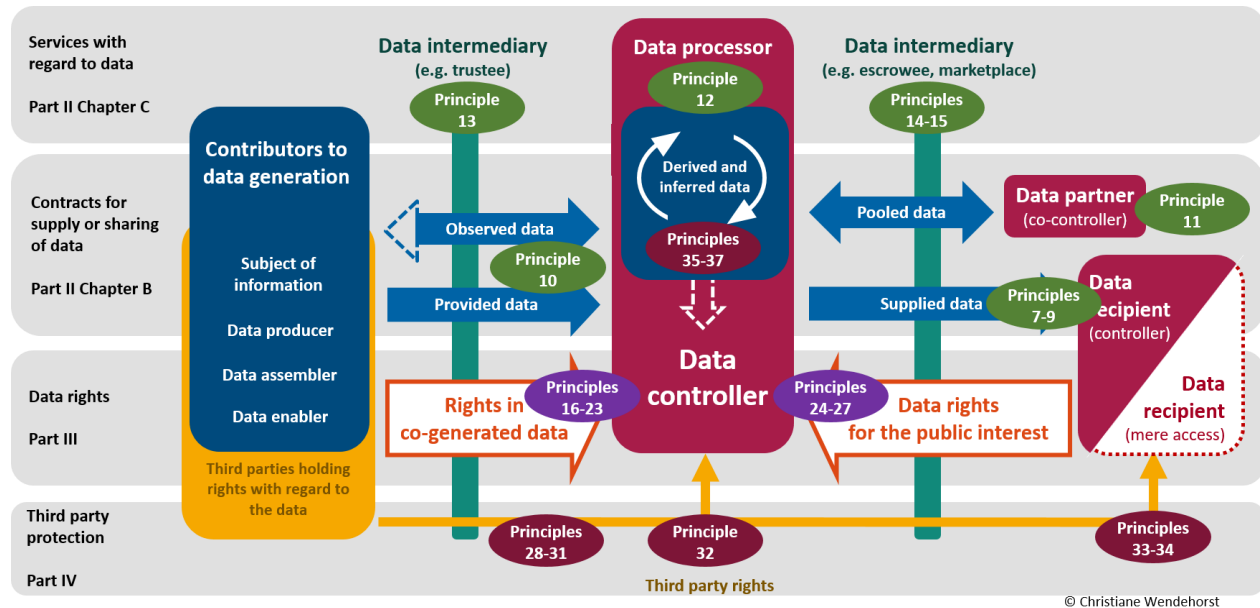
Services with regard to data

Part II Chapter C

Data intermediary
(e.g. trustee)

Principle 13

Data processor

Principle 12

Data intermediary
(e.g. escrowee, marketplace)

Principles 14-15

Contributors to data generation

Contracts for supply or sharing of data

Part II Chapter B

Subject of information

Data producer

Data assembler

Data enabler

Observed data

Principle 10

Provided data

Derived and inferred data

Principles 35-37

Pooled data

Data partner
(co-controller)

Principle 11

Supplied data

Principles 7-9

Data recipient
(controller)

Data rights

Part III

Rights in co-generated data

Principles 16-23

Data controller

Principles 24-27

Data rights for the public interest

Data recipient
(mere access)

Third parties holding rights with regard to the data

Third party protection

Part IV

Principles 28-31

Principle 32

Principles 33-34

Third party rights

© Christiane Wendehorst